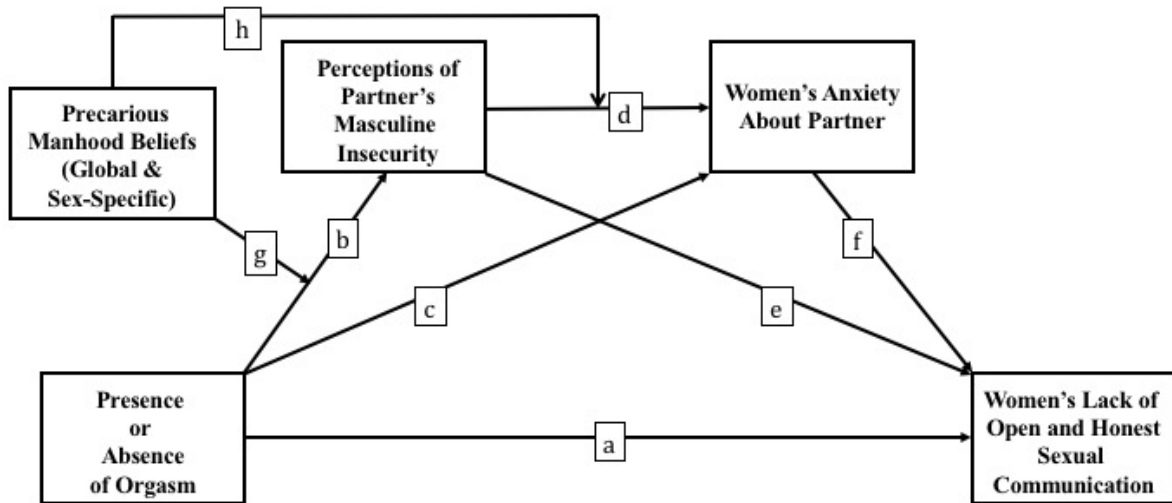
h

Perceptions of Partner's Masculine Insecurity

Women's Anxiety About Partner

Precarious Manhood Beliefs (Global & Sex-Specific)

d

g

b

f

c

e

Presence or Absence of Orgasm

a

Women's Lack of Open and Honest Sexual Communication